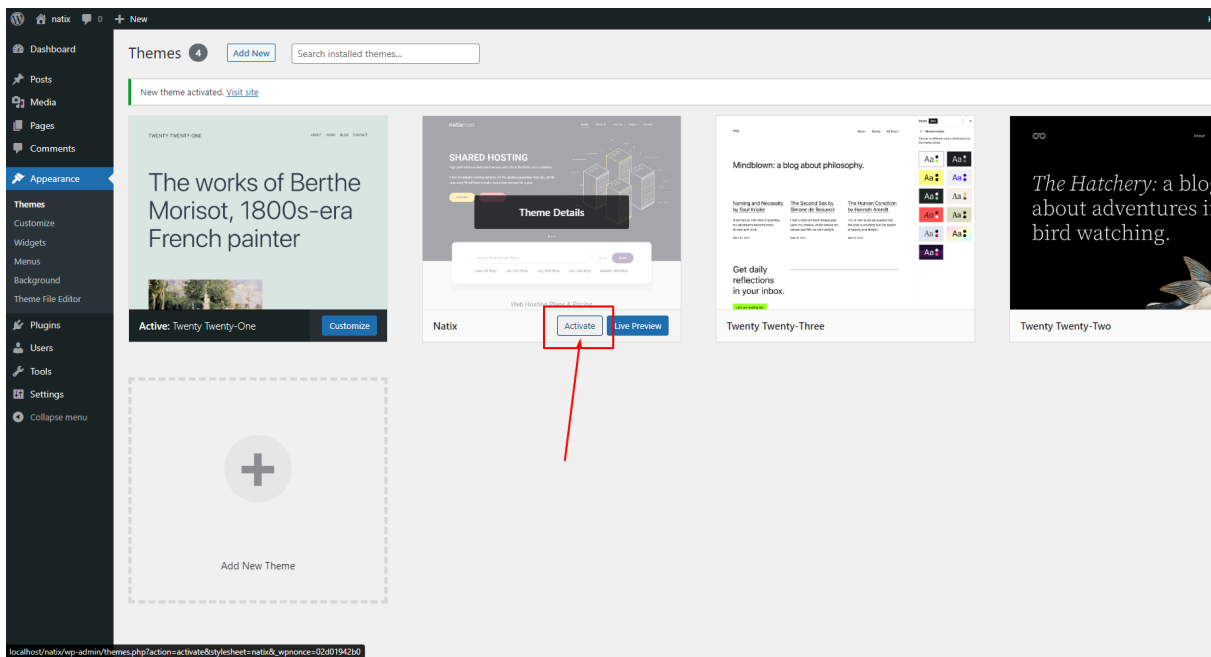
natix 0 + New

Dashboard
Posts
Media
Pages
Comments
Appearance
Themes
Customize
Widgets
Menus
Background
Theme File Editor
Plugins
Users
Tools
Settings
Collapse menu

Themes 4 Add New Search installed themes...

New theme activated. Visit site

TWENTY TWENTY-ONE ABOUT WORK BLOG CONTACT

The works of Berthe Morisot, 1800s-era French painter

Active: Twenty Twenty-One Customize

natix

SHARED HOSTING

Theme Details

Web Hosting Plans & Pricing

Natix Activate Live Preview

Mindblown: a blog about philosophy.

Naming and Necessity by Saul Kripke

The Second Sex by Simone de Beauvoir

The Human Condition by Hannah Arendt

Get daily reflections in your inbox.

Aa Aa Aa Aa Aa Aa Aa Aa Aa Aa Aa

Twenty Twenty-Three

The Hatchery: a blog about adventures in bird watching.

Twenty Twenty-Two

Add New Theme

localhost/natix/wp-admin/themes.php?action=activate&stylesheet=natix&_wpnonce=02d01942b0